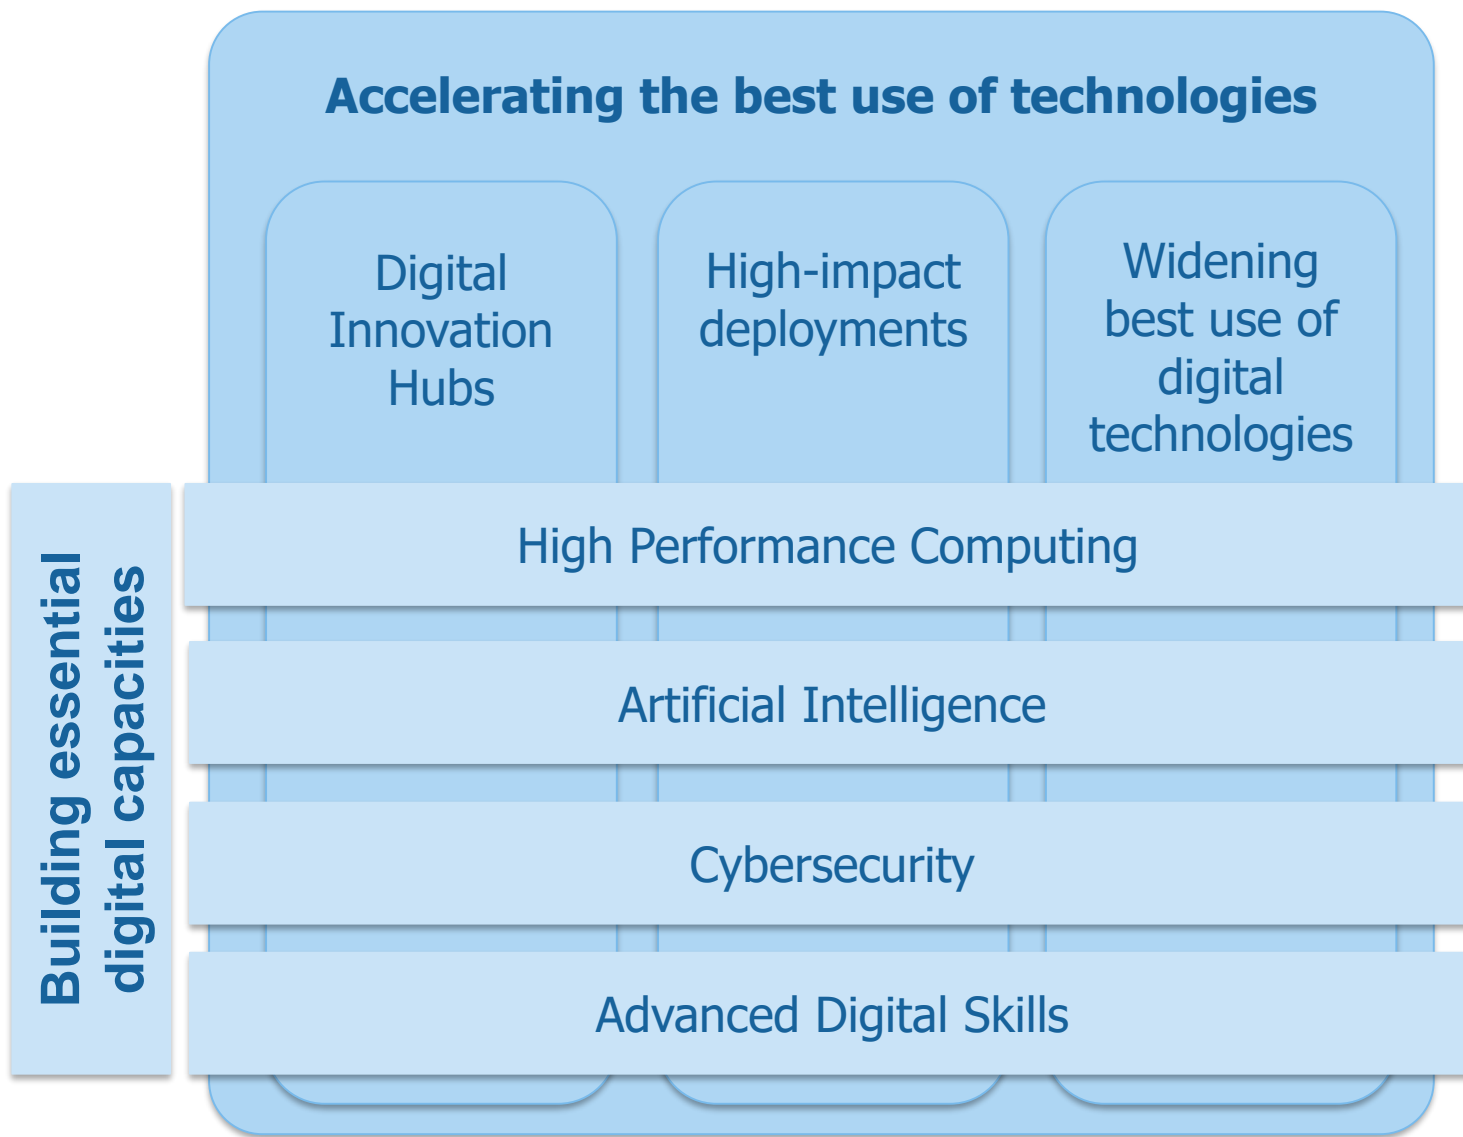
Accelerating the best use of technologies

Digital Innovation Hubs

High-impact deployments

Widening best use of digital technologies

Building essential digital capacities

High Performance Computing

Artificial Intelligence

Cybersecurity

Advanced Digital Skills